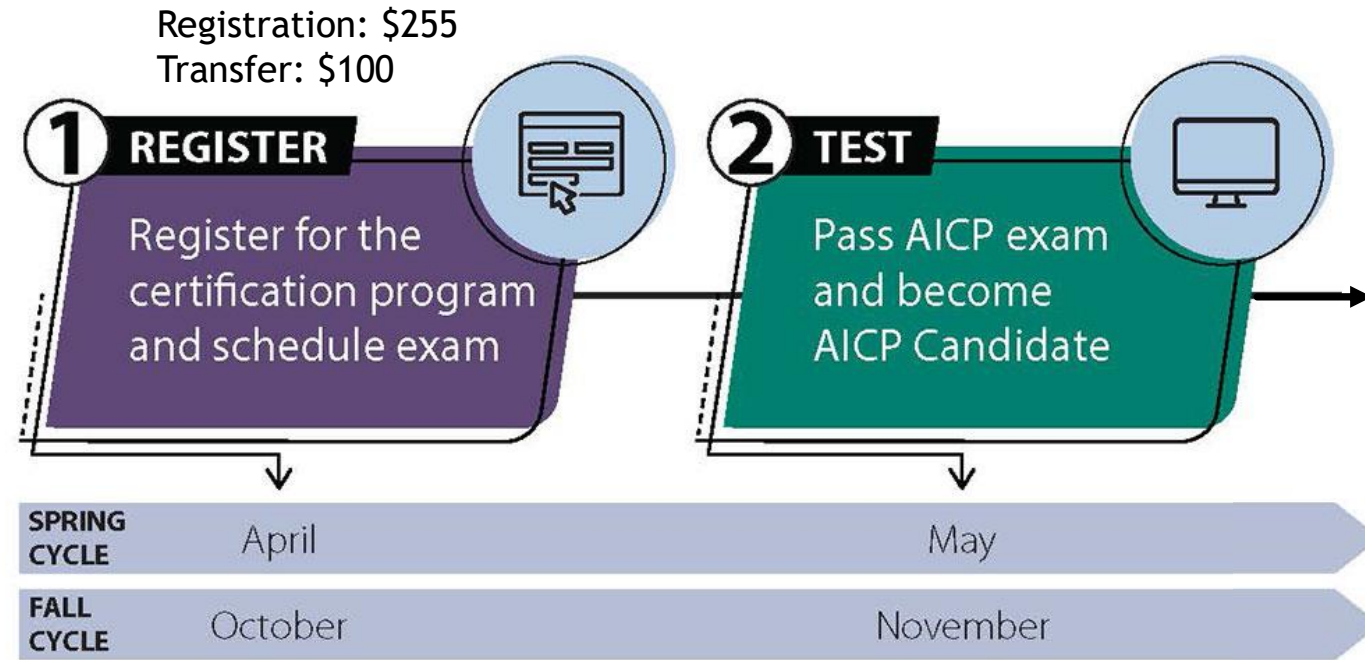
Registration: \$255
Transfer: \$100

1 REGISTER

Register for the certification program and schedule exam

2 TEST

Pass AICP exam and become AICP Candidate

SPRING CYCLE April May

FALL CYCLE October November